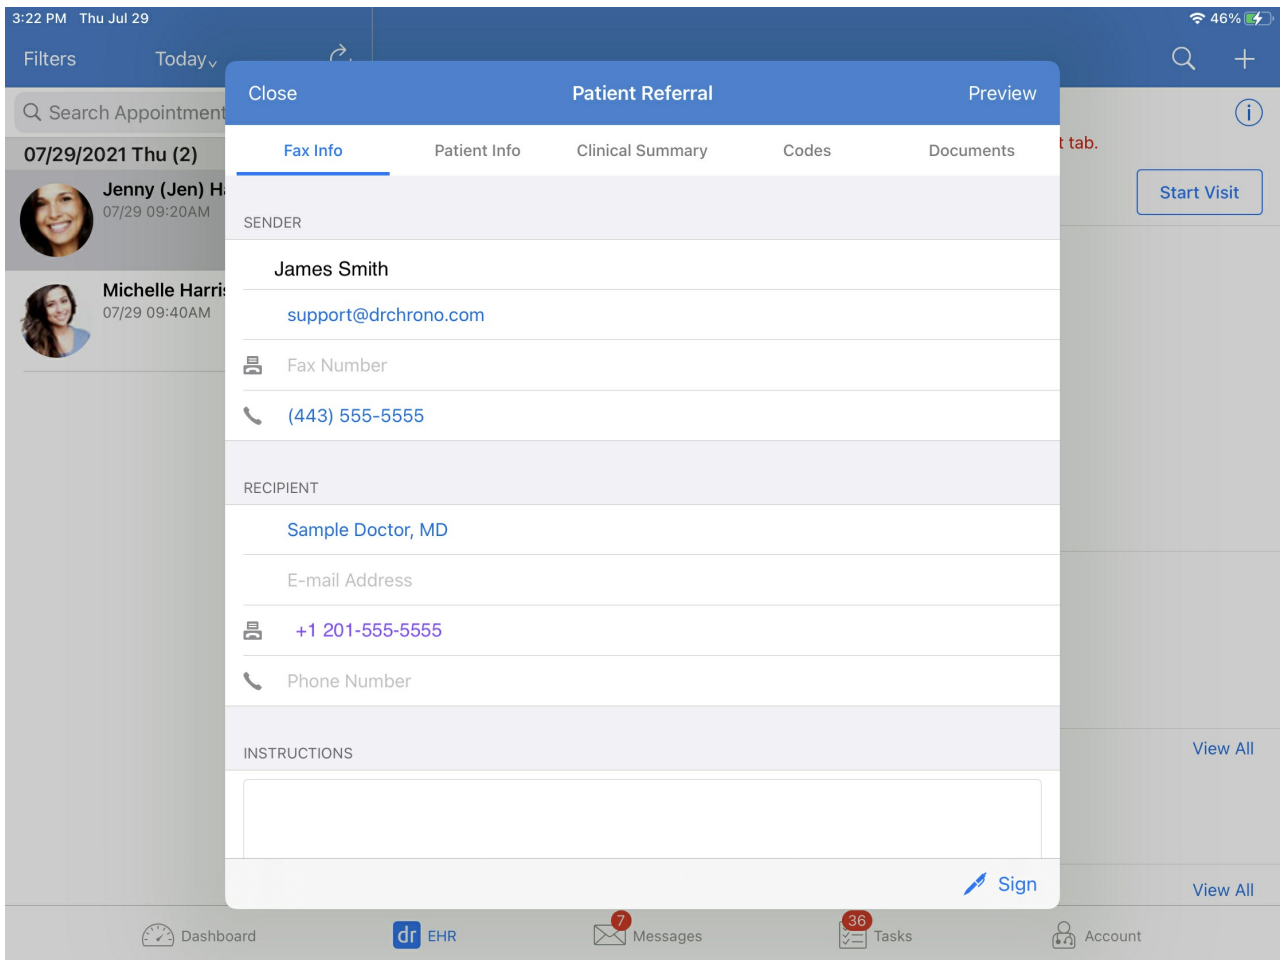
3:22 PM Thu Jul 29
46%

Filters Today

Search Appointment

07/29/2021 Thu (2)

Jenny (Jen) H
07/29 09:20AM

Michelle Harri
07/29 09:40AM

t tab.

Start Visit

View All

View All

Close Patient Referral Preview

Fax Info Patient Info Clinical Summary Codes Documents

SENDER

James Smith

support@drchrono.com

Fax Number

(443) 555-5555

RECIPIENT

Sample Doctor, MD

E-mail Address

+1 201-555-5555

Phone Number

INSTRUCTIONS

Sign

Dashboard dr EHR 7 Messages 36 Tasks Account